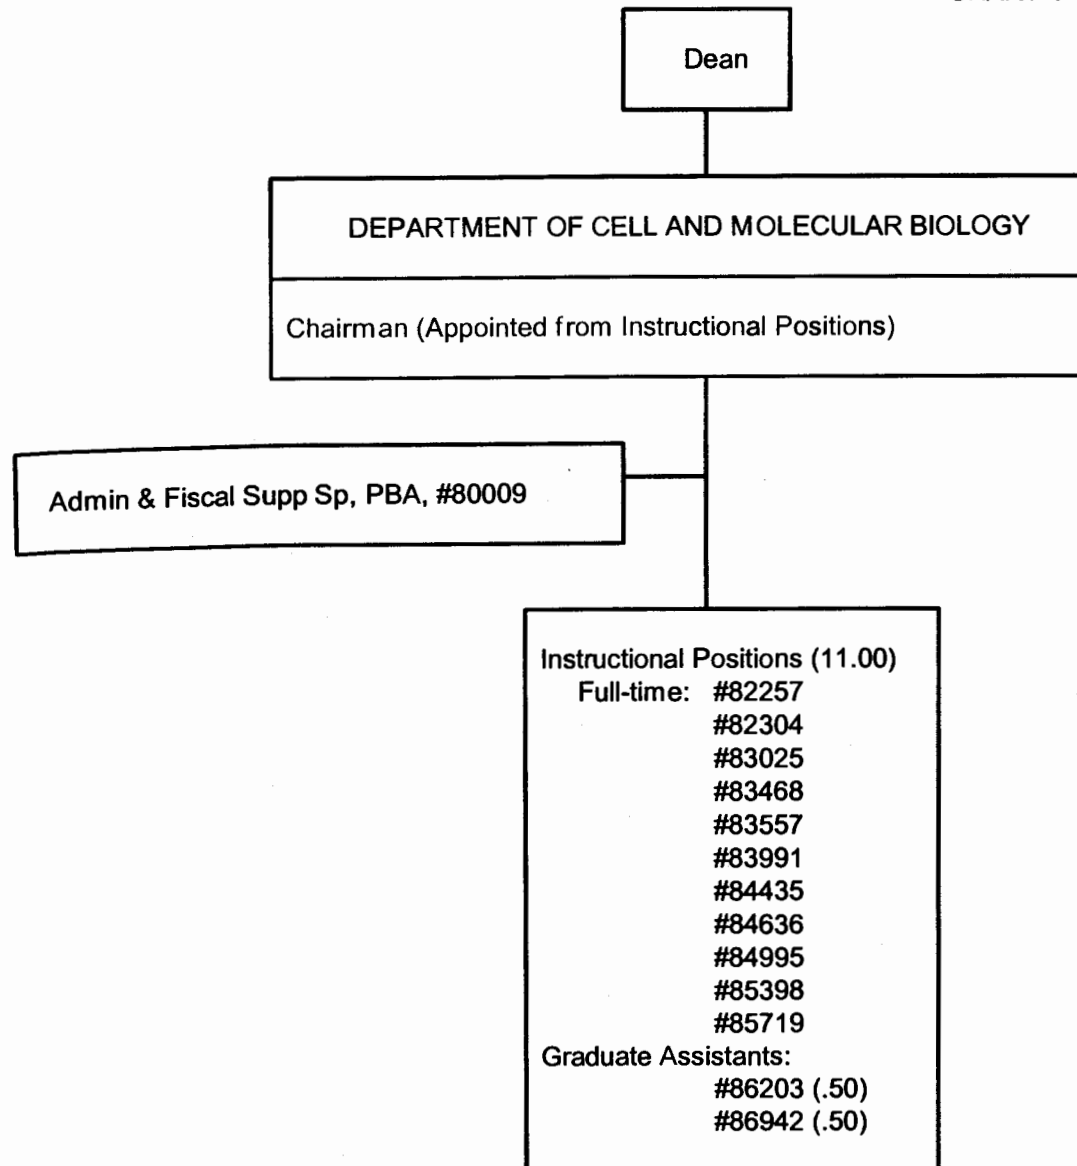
Dean

DEPARTMENT OF CELL AND MOLECULAR BIOLOGY

Chairman (Appointed from Instructional Positions)

Admin & Fiscal Supp Sp, PBA, #80009

Instructional Positions (11.00)
Full-time: #82257
#82304
#83025
#83468
#83557
#83991
#84435
#84636
#84995
#85398
#85719
Graduate Assistants:
#86203 (.50)
#86942 (.50)